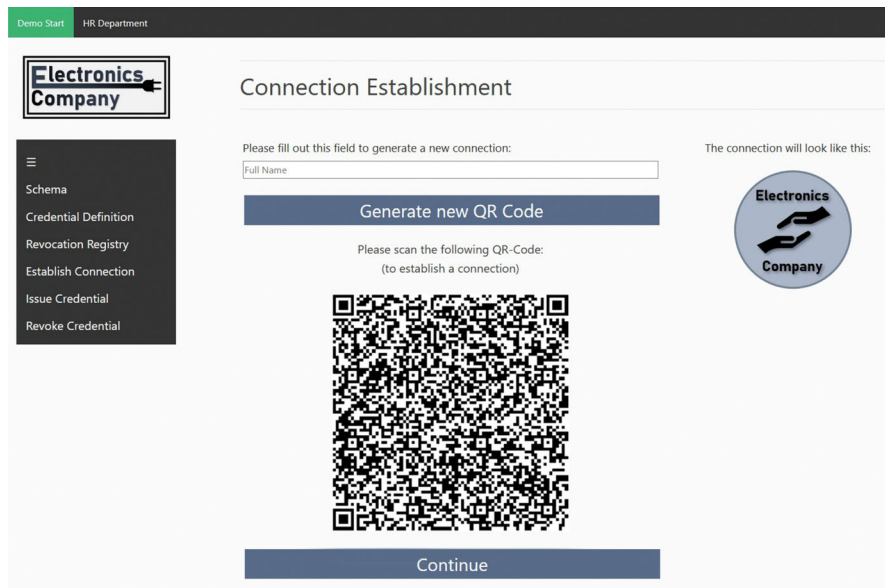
Demo Start HR Department

Electronics Company

≡
Schema
Credential Definition
Revocation Registry
Establish Connection
Issue Credential
Revoke Credential

Connection Establishment

Please fill out this field to generate a new connection:

Full Name

Generate new QR Code

Please scan the following QR-Code:
(to establish a connection)

Continue

The connection will look like this:

Electronics Company